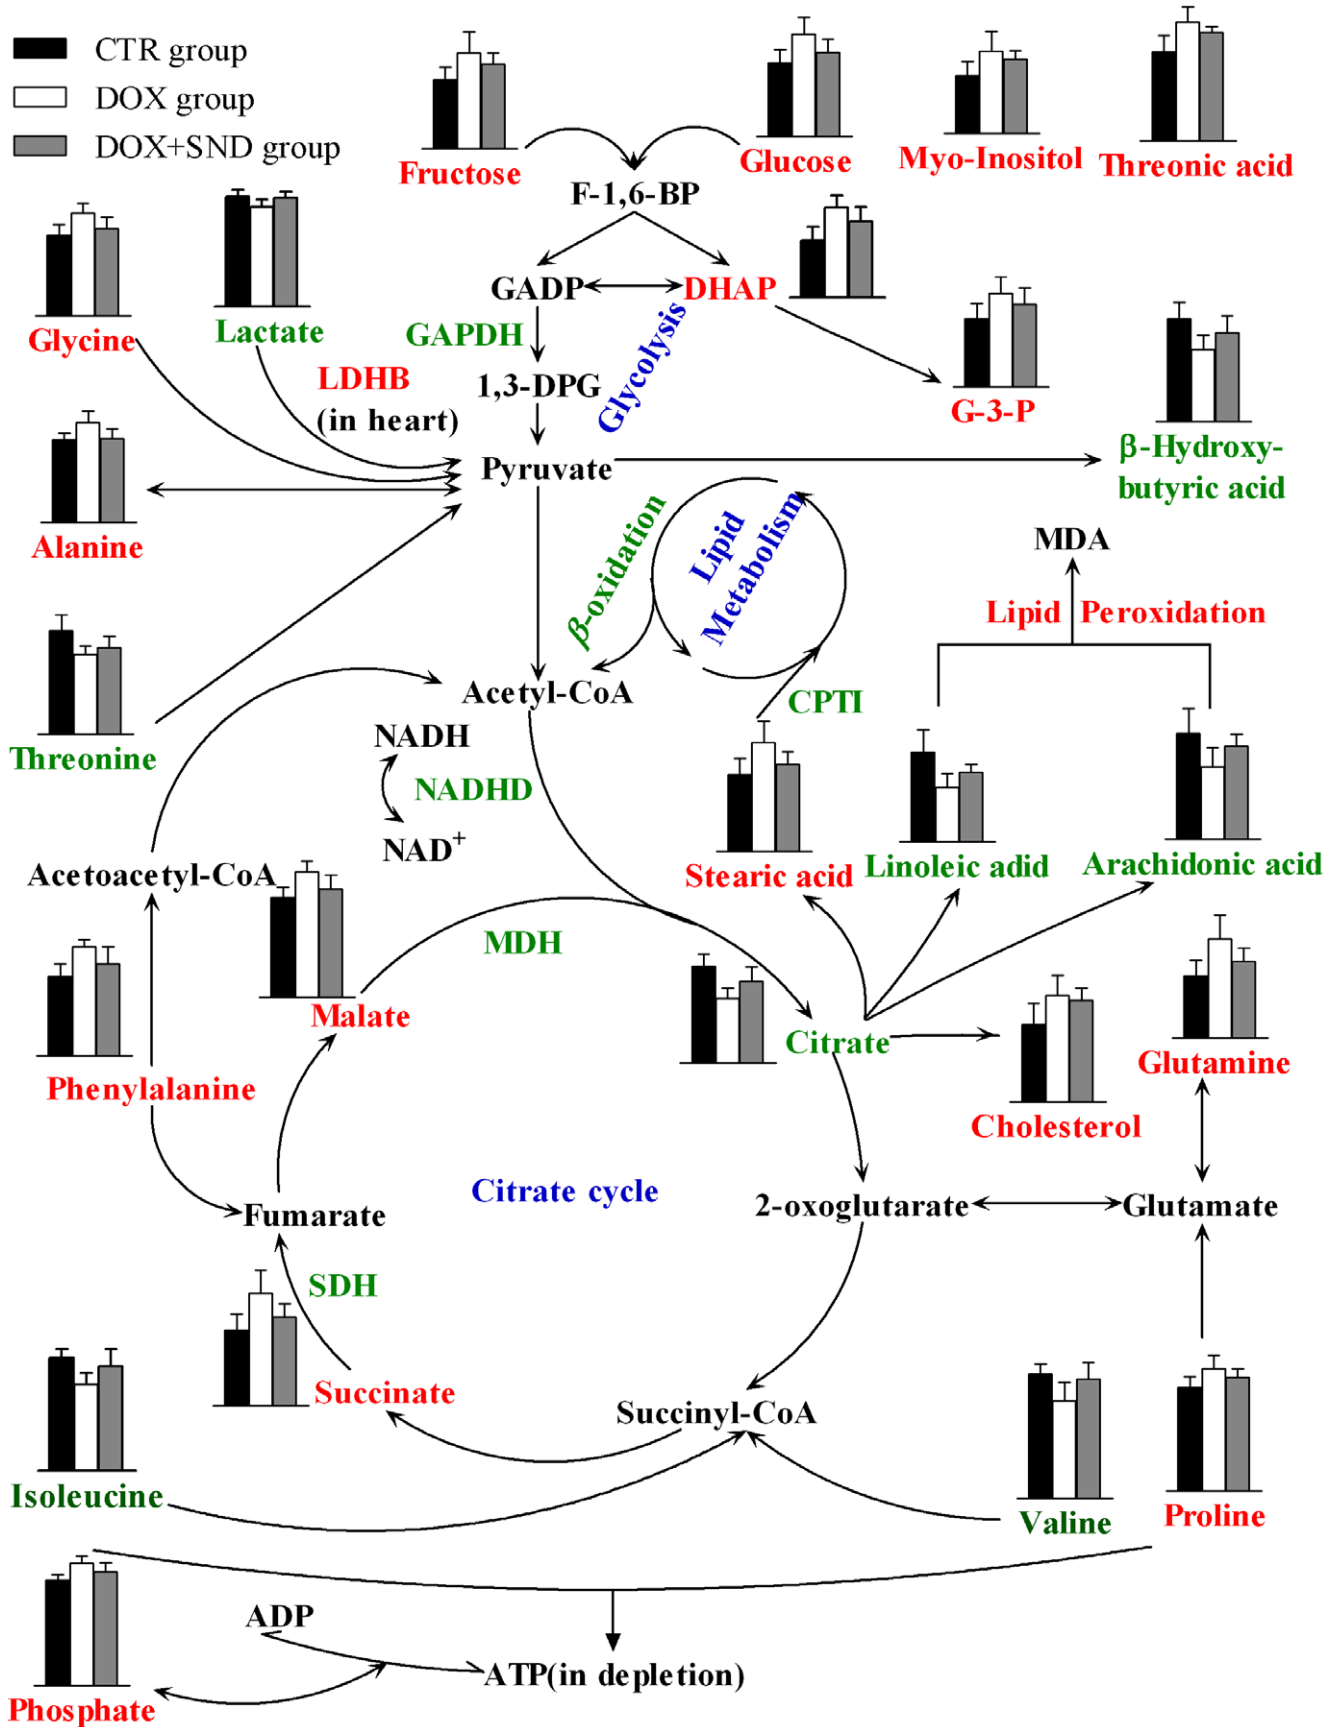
CTR group
DOX group
DOX+SND group

Fructose
Glucose
Myo-Inositol
Threonic acid
F-1,6-BP
GADP
DHAP
GAPDH
Glycolysis
1,3-DPG
G-3-P
Glycine
Lactate
LDHB
(in heart)
Pyruvate
β-Hydroxy-butyric acid
Alanine
β-oxidation
Lipid Metabolism
MDA
Lipid Peroxidation
Threonine
Acetyl-CoA
CPTI
NADH
NADHD
$NAD^+$
Stearic acid
Linoleic adid
Arachidonic acid
Acetoacetyl-CoA
MDH
Malate
Citrate
Glutamine
Phenylalanine
Cholesterol
Citrate cycle
Fumarate
2-oxoglutarate
Glutamate
SDH
Succinate
Succinyl-CoA
Isoleucine
Valine
Proline
ADP
ATP(in depletion)
Phosphate